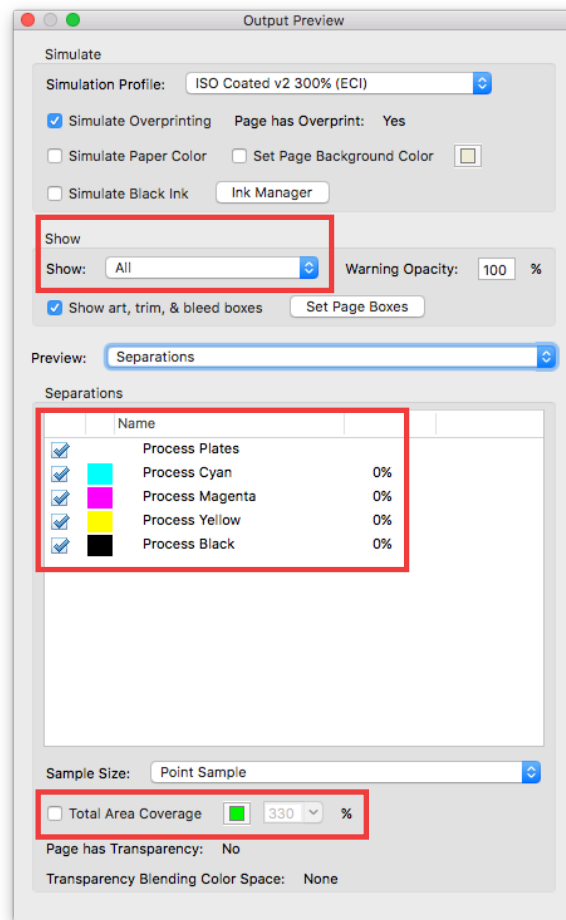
Output Preview

Simulate

Simulation Profile: ISO Coated v2 300% (ECI)

Simulate Overprinting Page has Overprint: Yes

Simulate Paper Color Set Page Background Color

Simulate Black Ink Ink Manager

Show

Show: All Warning Opacity: 100 %

Show art, trim, & bleed boxes Set Page Boxes

Preview: Separations

Separations

| | | Name | |
|---|---|---|---|
| | | Process Plates | |
| | | Process Cyan | 0% |
| | | Process Magenta | 0% |
| | | Process Yellow | 0% |
| | | Process Black | 0% |

Sample Size: Point Sample

Total Area Coverage 330 %

Page has Transparency: No

Transparency Blending Color Space: None